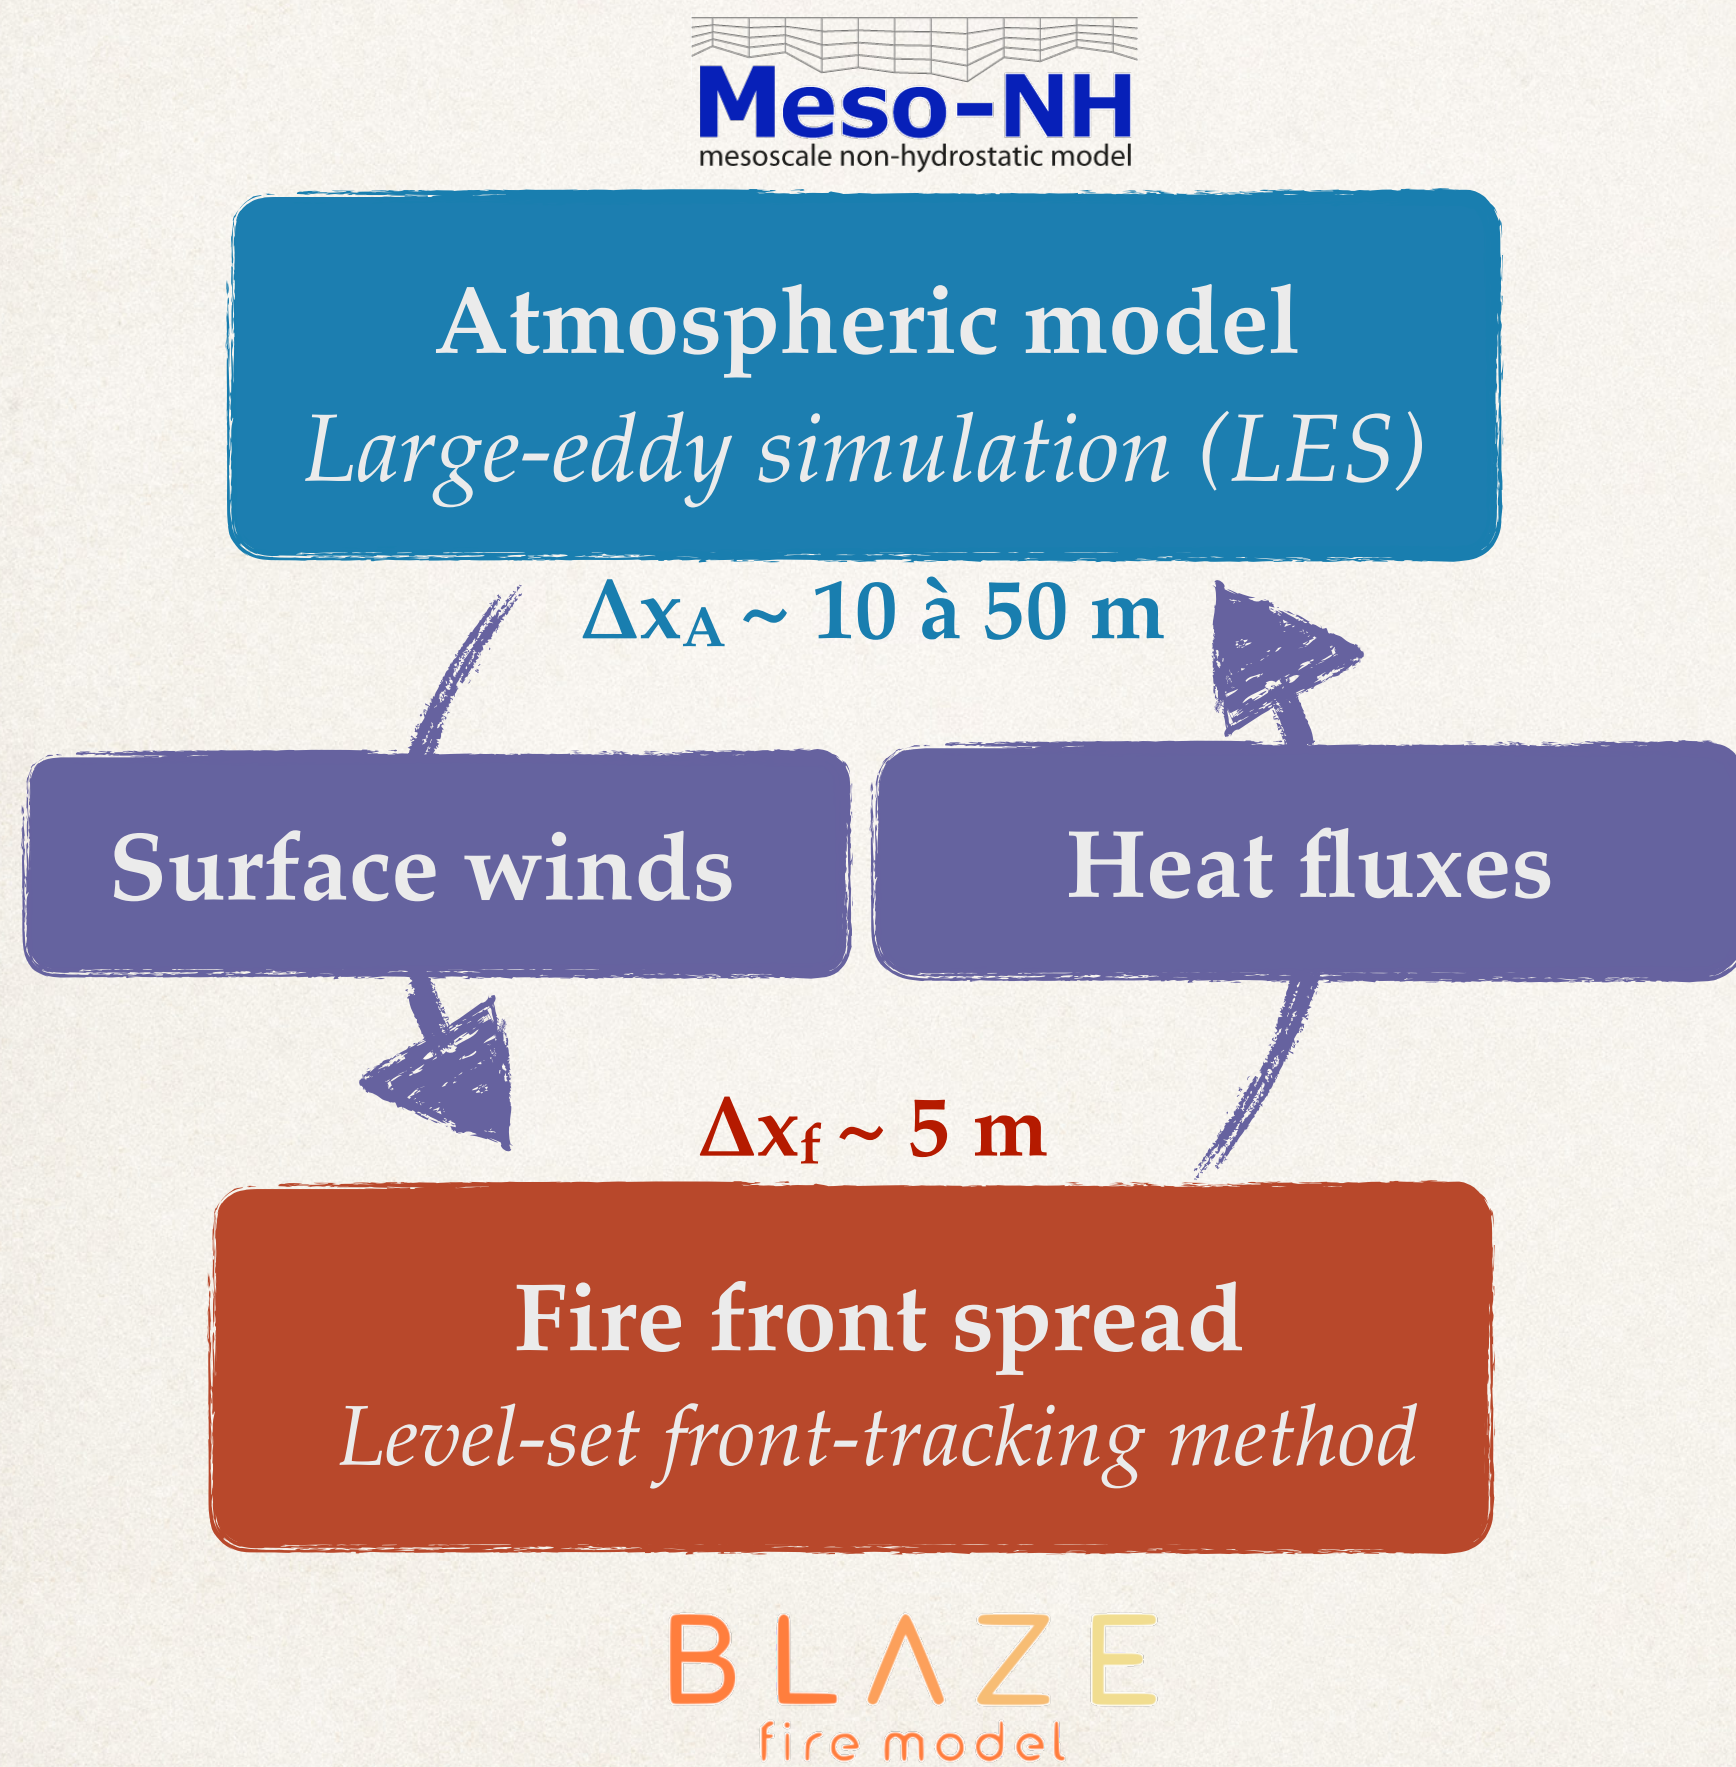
Meso-NH
mesoscale non-hydrostatic model

Atmospheric model
*Large-eddy simulation (LES)*

$\Delta x_A \sim 10$ à 50 m

Surface winds

Heat fluxes

$\Delta x_f \sim 5$ m

Fire front spread
*Level-set front-tracking method*

BLAZE
fire model